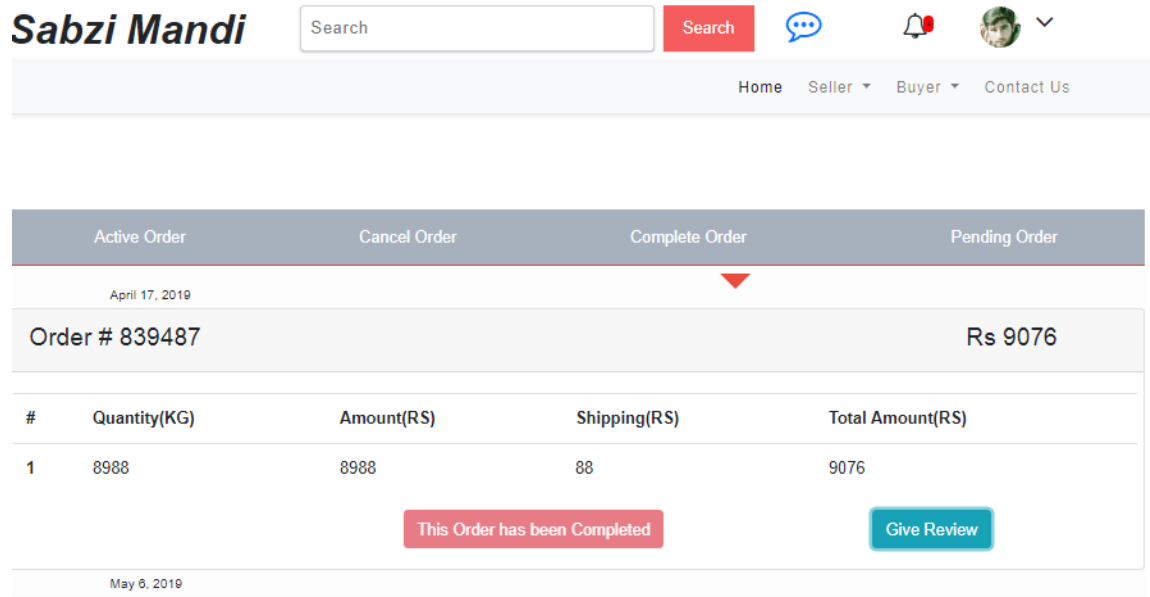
Sabzi Mandi

Search

Search

Home Seller Buyer Contact Us

Active Order Cancel Order Complete Order Pending Order

April 17, 2019

Order # 839487

Rs 9076

| # | Quantity(KG) | Amount(RS) | Shipping(RS) | Total Amount(RS) |
|---|---|---|---|---|
| 1 | 8988 | 8988 | 88 | 9076 |

This Order has been Completed

Give Review

May 6, 2019